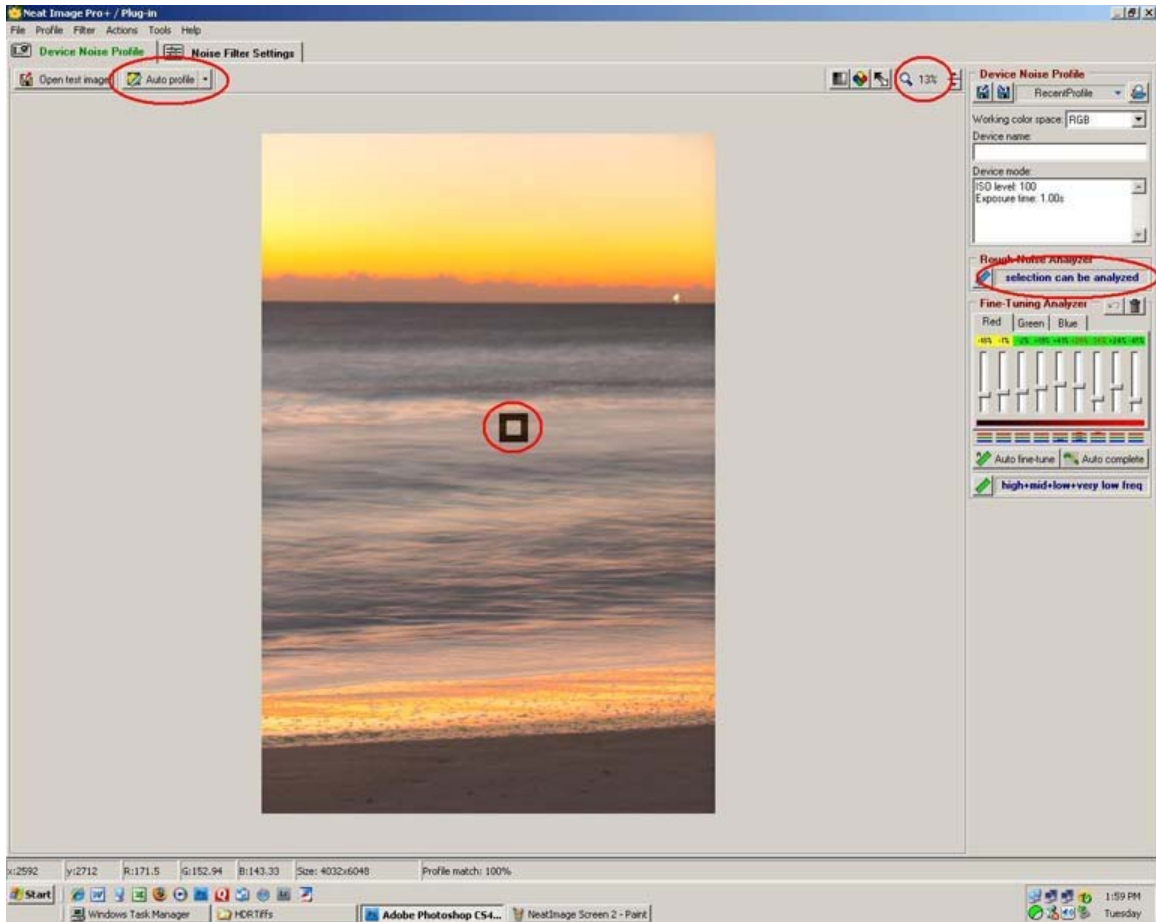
Neat Image Pro+ / Plug-in
File Profile Filter Actions Tools Help
Device Noise Profile
Noise Filter Settings
Open test image
Auto profile
13%
Device Noise Profile
RecentProfile
Working color space: RGB
Device name:
Device mode:
ISO level: 100
Exposure time: 1.00s
Rough Noise Analyzer
selection can be analyzed
Fine-Tuning Analyzer
Red
Green
Blue
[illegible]
Auto fine-tune
Auto complete
high+mid+low+very low freq
x:2592
y:2712
R:171.5
G:152.94
B:143.33
Size: 4032x6048
Profile match: 100%
Start
Windows Task Manager
HDRTiffs
Adobe Photoshop CS4...
NeatImage Screen 2 - Paint
1:59 PM
Tuesday